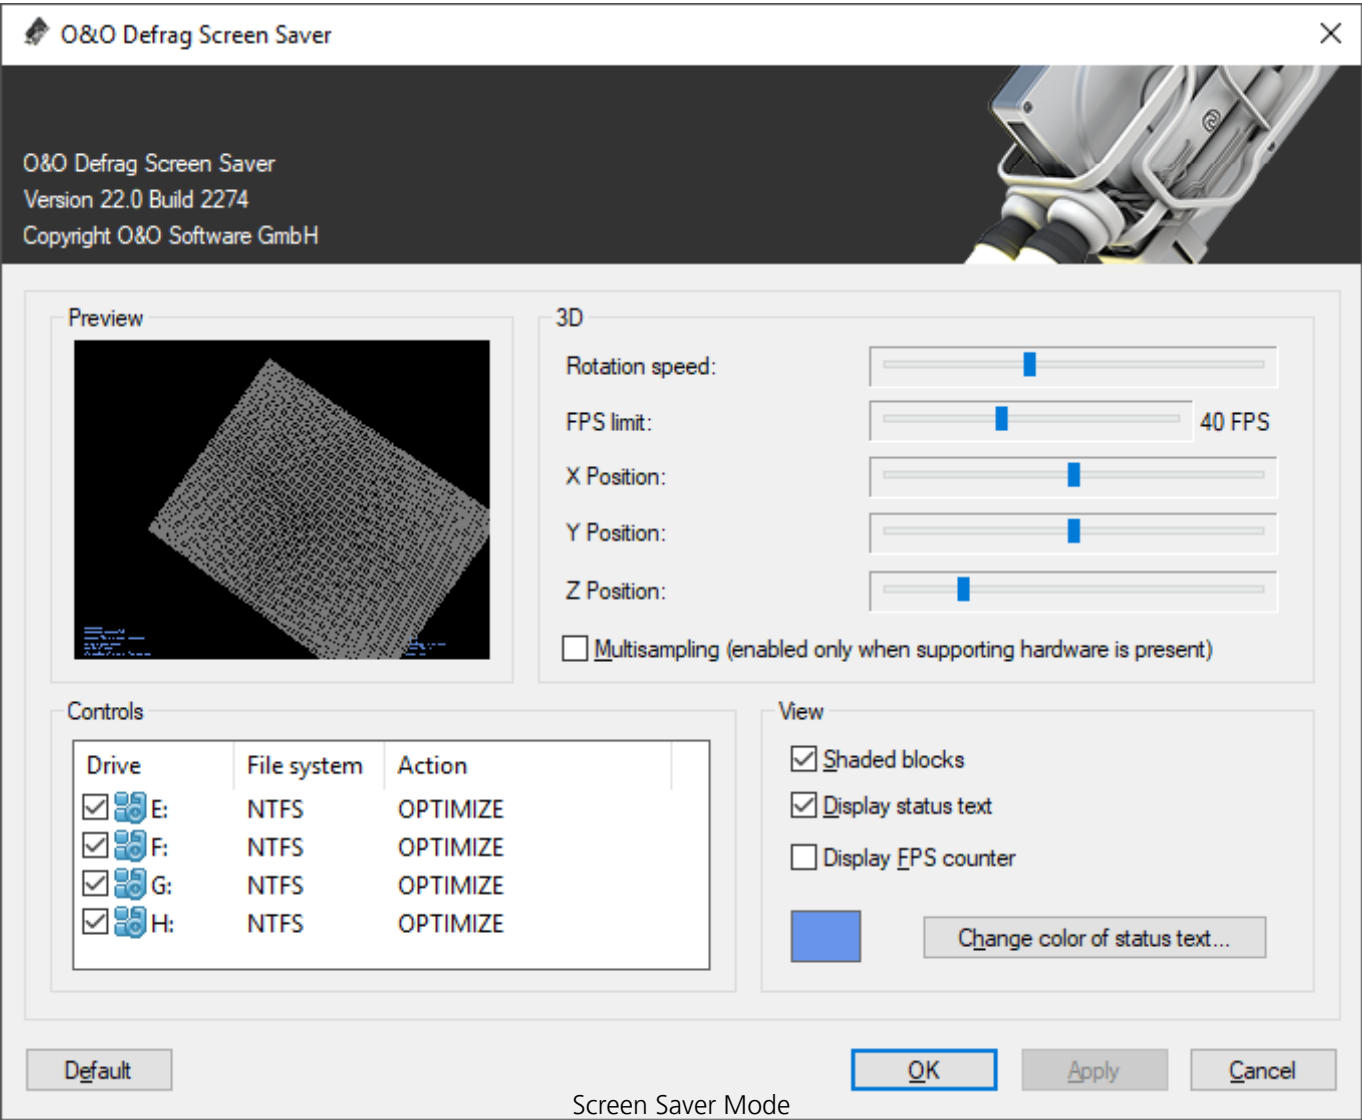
O&O Defrag Screen Saver

O&O Defrag Screen Saver
Version 22.0 Build 2274
Copyright O&O Software GmbH

Preview

3D

Rotation speed:

FPS limit:

40 FPS

X Position:

Y Position:

Z Position:

Multisampling (enabled only when supporting hardware is present)

Controls

| Drive | File system | Action |
|---|---|---|
| E: | NTFS | OPTIMIZE |
| F: | NTFS | OPTIMIZE |
| G: | NTFS | OPTIMIZE |
| H: | NTFS | OPTIMIZE |

View

Shaded blocks

Display status text

Display FPS counter

Change color of status text...

Default

OK

Apply

Cancel

Screen Saver Mode